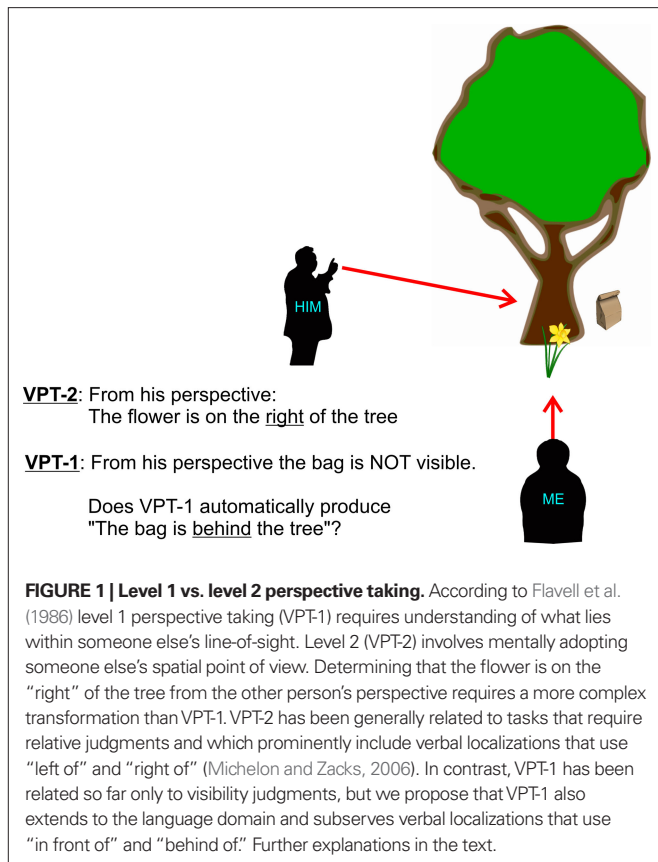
HIM

VPT-2: From his perspective: The flower is on the right of the tree

VPT-1: From his perspective the bag is NOT visible.

Does VPT-1 automatically produce "The bag is behind the tree"?

ME

FIGURE 1 | Level 1 vs. level 2 perspective taking. According to Flavell et al. (1986) level 1 perspective taking (VPT-1) requires understanding of what lies within someone else's line-of-sight. Level 2 (VPT-2) involves mentally adopting someone else's spatial point of view. Determining that the flower is on the "right" of the tree from the other person's perspective requires a more complex transformation than VPT-1. VPT-2 has been generally related to tasks that require relative judgments and which prominently include verbal localizations that use "left of" and "right of" (Michelon and Zacks, 2006). In contrast, VPT-1 has been related so far only to visibility judgments, but we propose that VPT-1 also extends to the language domain and subserves verbal localizations that use "in front of" and "behind of." Further explanations in the text.